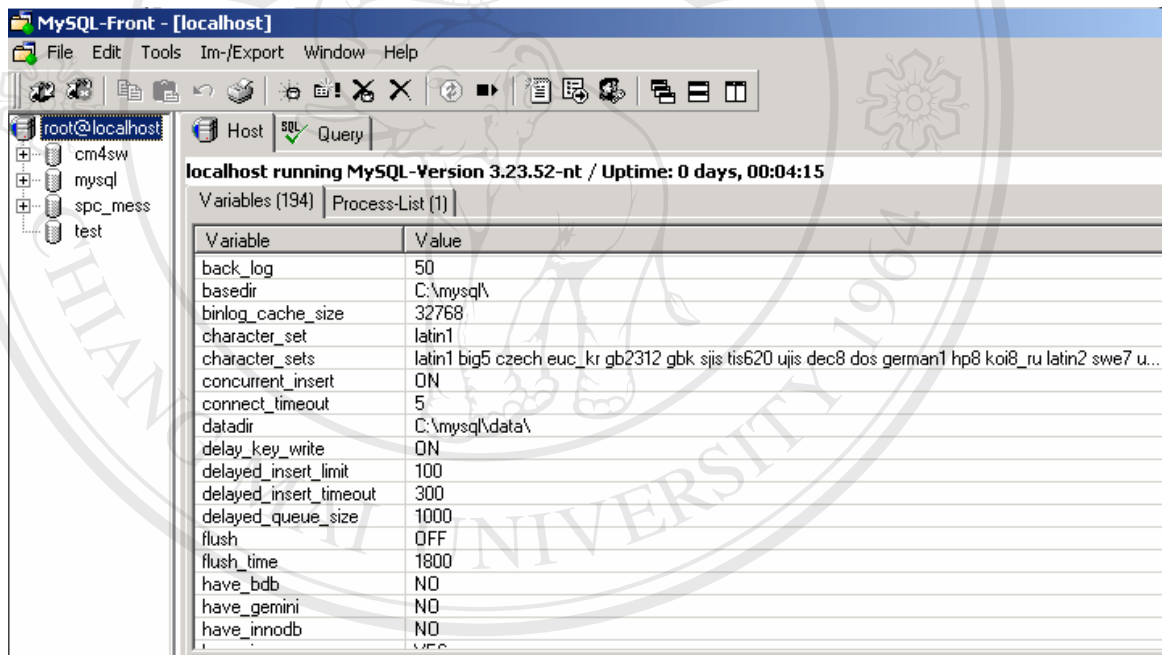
MySQL-Front - [localhost]

File Edit Tools Im-/Export Window Help

root@localhost
cm4sw
mysql
spc_mess
test

Host Query

localhost running MySQL-Version 3.23.52-nt / Uptime: 0 days, 00:04:15

Variables (194) Process-List (1)

| Variable | Value |
|---|---|
| back_log | 50 |
| basedir | C:\mysql\ |
| binlog_cache_size | 32768 |
| character_set | latin1 |
| character_sets | latin1 big5 czech euc_kr gb2312 gbk sjis tis620 ujis dec8 dos german1 hp8 koi8_ru latin2 swe7 u... |
| concurrent_insert | ON |
| connect_timeout | 5 |
| datadir | C:\mysql\data\ |
| delay_key_write | ON |
| delayed_insert_limit | 100 |
| delayed_insert_timeout | 300 |
| delayed_queue_size | 1000 |
| flush | OFF |
| flush_time | 1800 |
| have_bdb | NO |
| have_gemini | NO |
| have_innodb | NO |
| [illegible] | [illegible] |